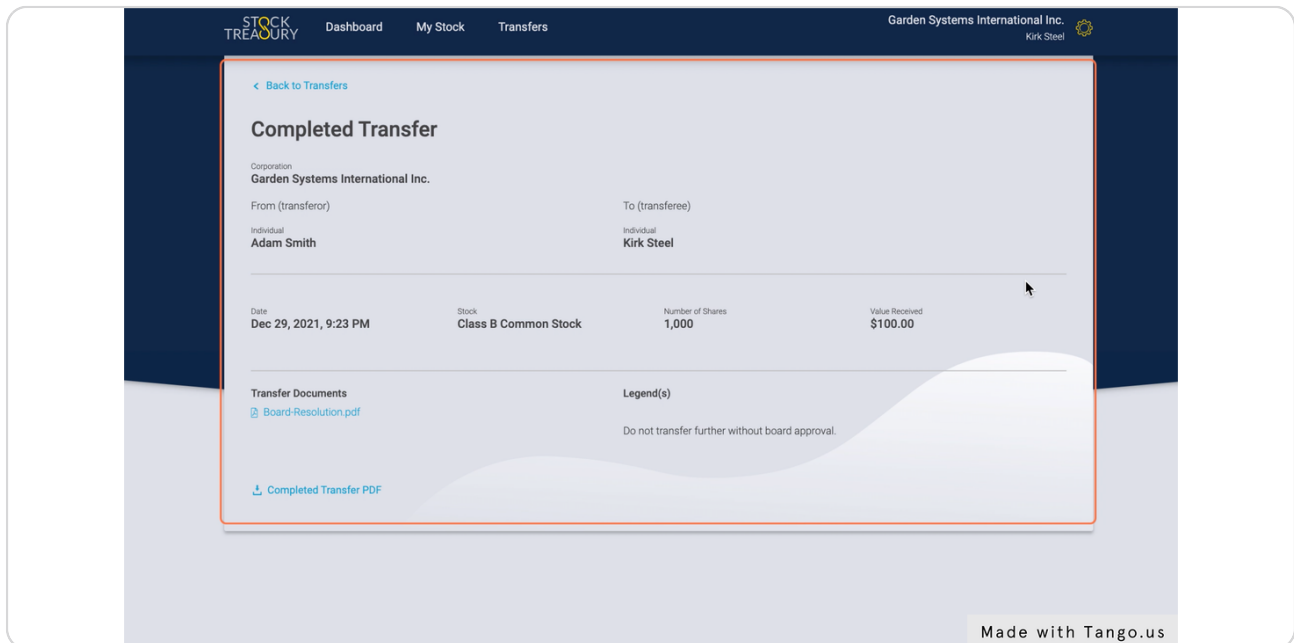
STOCK TREASURY Dashboard My Stock Transfers

Garden Systems International Inc.
Kirk Steel

< Back to Transfers

Completed Transfer

Corporation
Garden Systems International Inc.

From (transferor)

Individual
Adam Smith

To (transferee)

Individual
Kirk Steel

Date
Dec 29, 2021, 9:23 PM

Stock
Class B Common Stock

Number of Shares
1,000

Value Received
$100.00

Transfer Documents
Board-Resolution.pdf

Legend(s)

Do not transfer further without board approval.

Completed Transfer PDF

Made with Tango.us